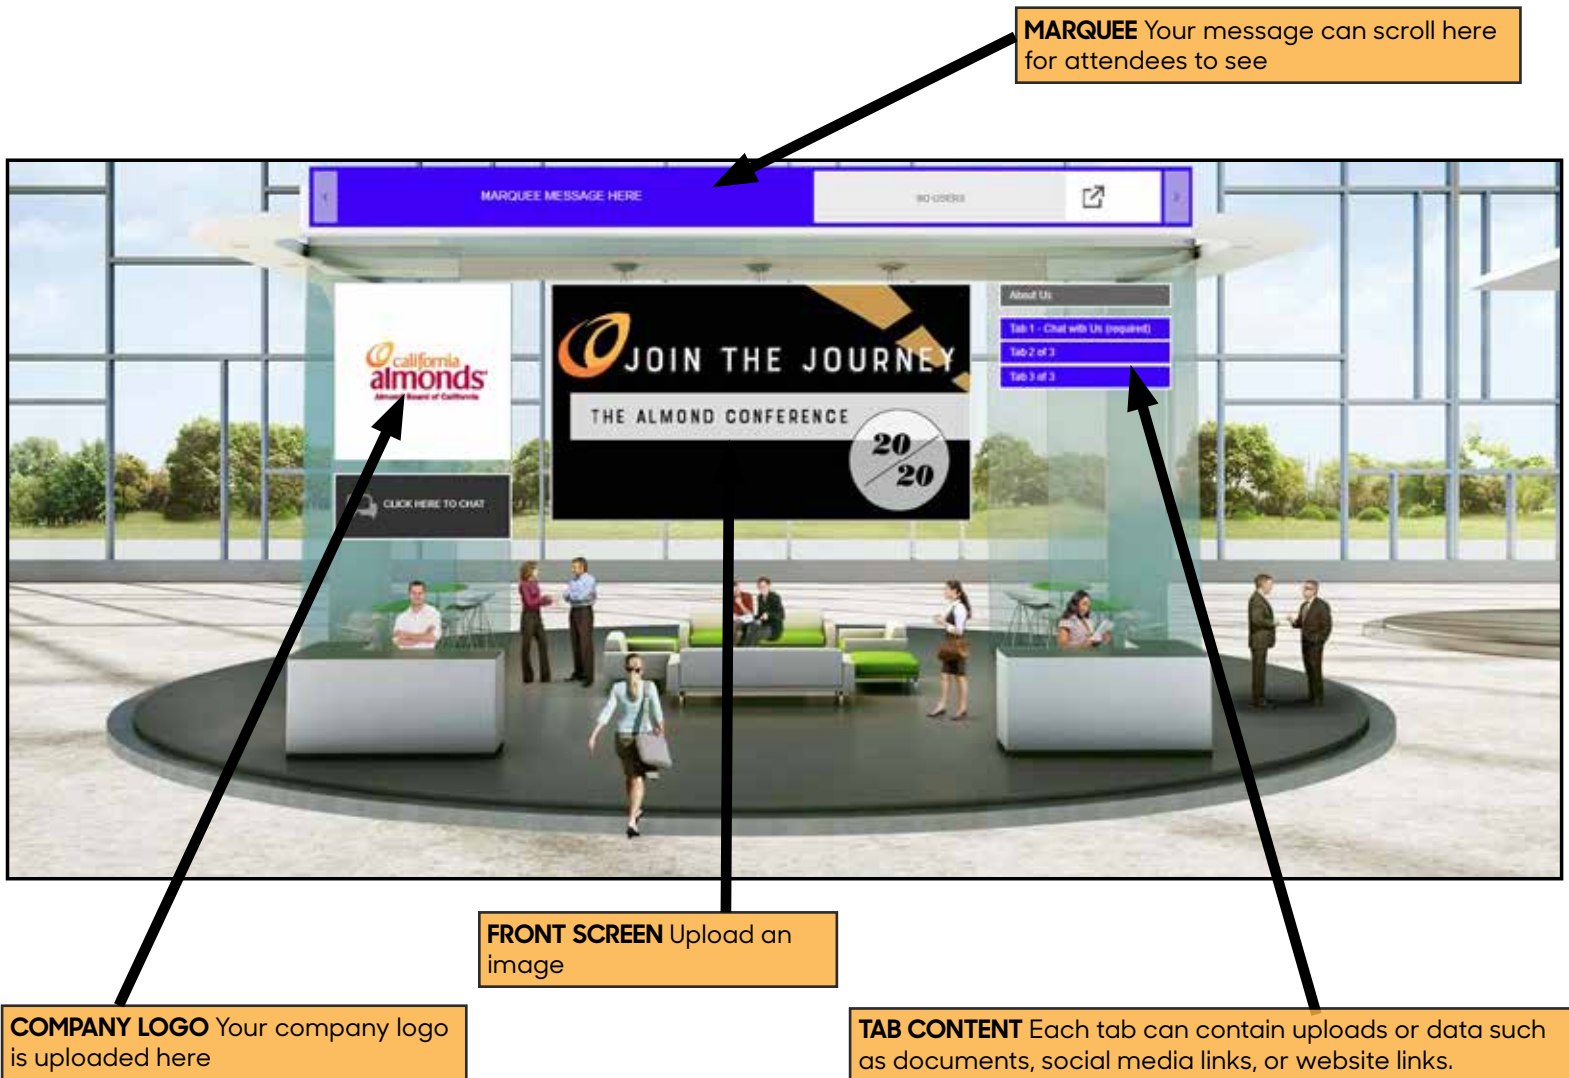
**MARQUEE** Your message can scroll here for attendees to see

MARQUEE MESSAGE HERE

80 USERS

california almonds

Almond Board of California

CLICK HERE TO CHAT

JOIN THE JOURNEY

THE ALMOND CONFERENCE

20 20

About Us

Tab 1 - Chat with Us (required)

Tab 2 of 3

Tab 3 of 3

**FRONT SCREEN** Upload an image

**COMPANY LOGO** Your company logo is uploaded here

**TAB CONTENT** Each tab can contain uploads or data such as documents, social media links, or website links.